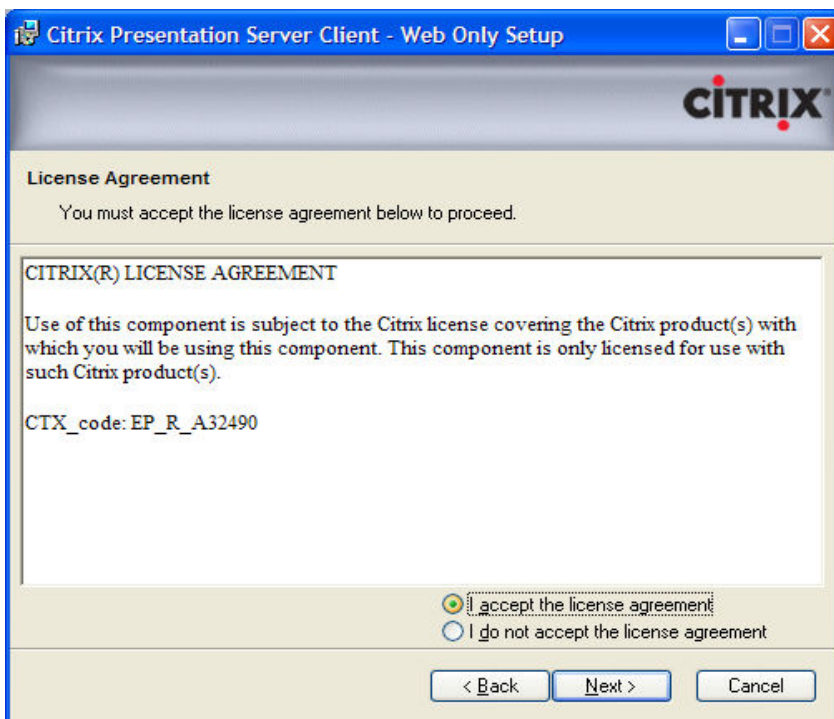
Citrix Presentation Server Client - Web Only Setup

CiTRIX

License Agreement

You must accept the license agreement below to proceed.

CITRIX(R) LICENSE AGREEMENT

Use of this component is subject to the Citrix license covering the Citrix product(s) with which you will be using this component. This component is only licensed for use with such Citrix product(s).

CTX_code: EP_R_A32490

I accept the license agreement

I do not accept the license agreement

< Back

Next >

Cancel